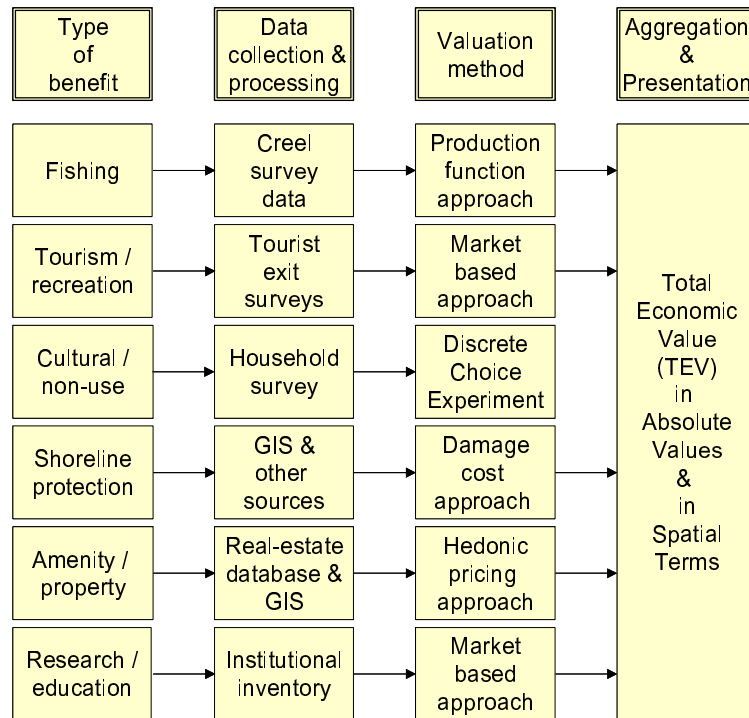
| Type of benefit | Data collection & processing | Valuation method | Aggregation & Presentation |
|---|---|---|---|
| Fishing | Creel survey data | Production function approach | Total Economic Value (TEV) in Absolute Values & in Spatial Terms |
| Tourism / recreation | Tourist exit surveys | Market based approach | |
| Cultural / non-use | Household survey | Discrete Choice Experiment | |
| Shoreline protection | GIS & other sources | Damage cost approach | |
| Amenity / property | Real-estate database & GIS | Hedonic pricing approach | |
| Research / education | Institutional inventory | Market based approach | |